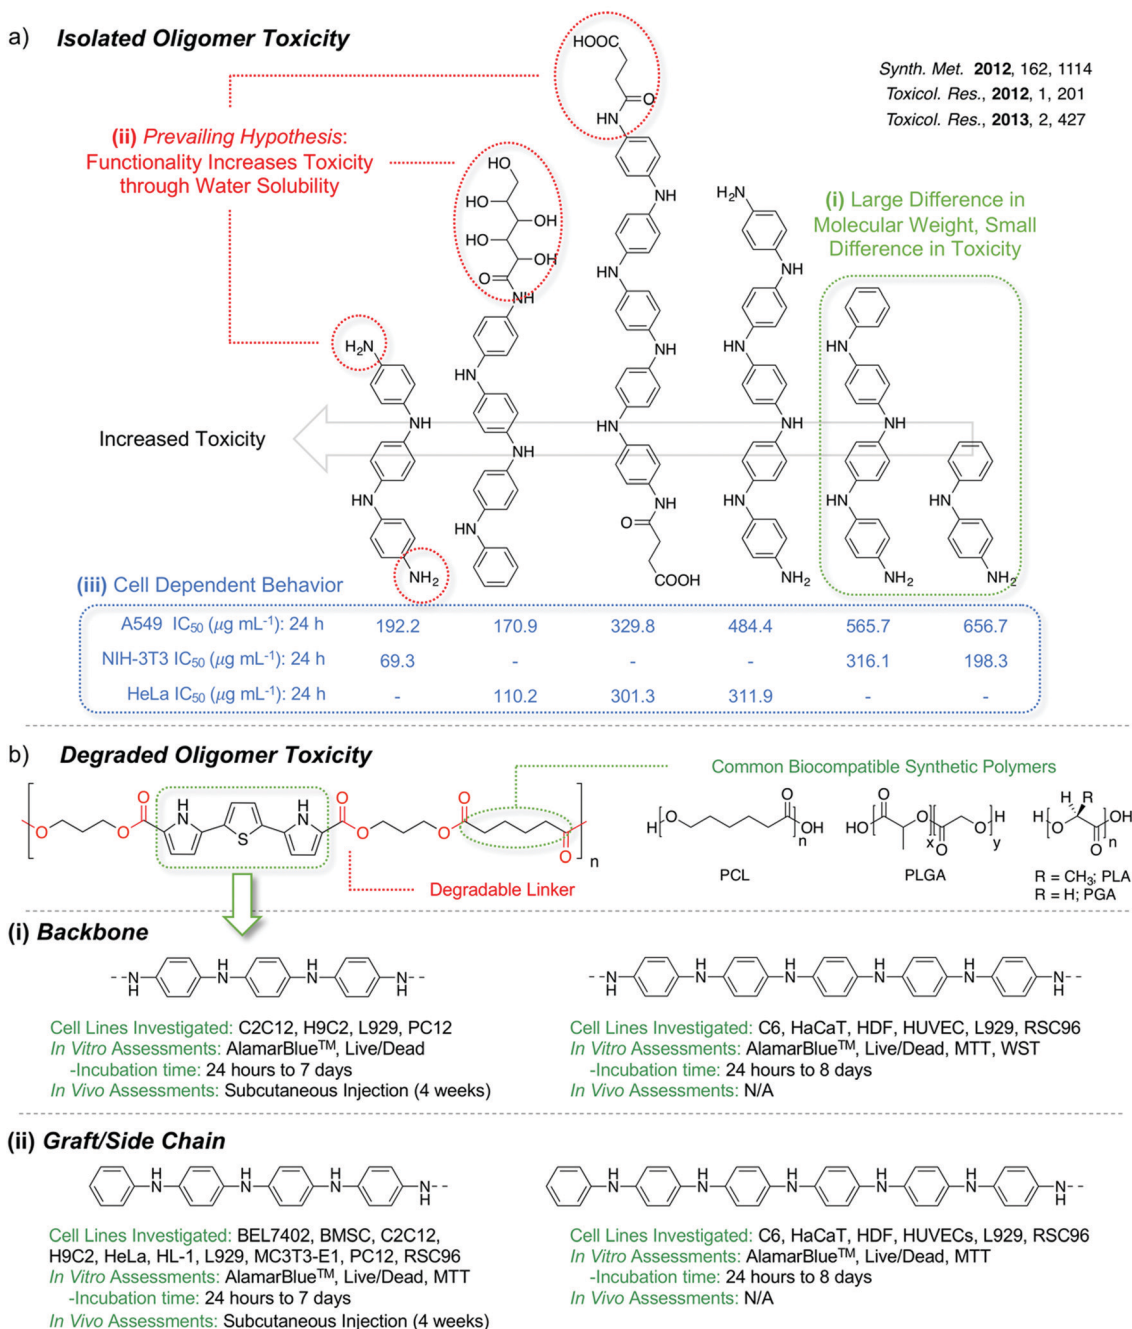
a) *Isolated Oligomer Toxicity*

*Synth. Met.* **2012**, 162, 1114
*Toxicol. Res.*, **2012**, 1, 201
*Toxicol. Res.*, **2013**, 2, 427

**(ii)** *Prevailing Hypothesis*: Functionality Increases Toxicity through Water Solubility

**(i)** Large Difference in Molecular Weight, Small Difference in Toxicity

HOOC
O
HN
NH
HN
NH
HN
NH
O
COOH

HO
HO
OH
HO
OH
O
NH
HN
NH
HN

$H_2N$
NH
HN
$NH_2$

$H_2N$
NH
HN
NH
HN
$NH_2$

HN
NH
HN
$NH_2$

HN
$NH_2$

Increased Toxicity

**(iii)** Cell Dependent Behavior

| | | | | | | |
|---|---|---|---|---|---|---|
| A549 $IC_{50}$ ($\mu$g mL$^{-1}$): 24 h | 192.2 | 170.9 | 329.8 | 484.4 | 565.7 | 656.7 |
| NIH-3T3 $IC_{50}$ ($\mu$g mL$^{-1}$): 24 h | 69.3 | - | - | - | 316.1 | 198.3 |
| HeLa $IC_{50}$ ($\mu$g mL$^{-1}$): 24 h | - | 110.2 | 301.3 | 311.9 | - | - |

b) *Degraded Oligomer Toxicity*

Common Biocompatible Synthetic Polymers

H N S N H O O O O O n

Degradable Linker

PCL PLGA R = $CH_3$; PLA R = H; PGA

**(i)** *Backbone*

Cell Lines Investigated: C2C12, H9C2, L929, PC12
*In Vitro* Assessments: AlamarBlue$^{TM}$, Live/Dead
-Incubation time: 24 hours to 7 days
*In Vivo* Assessments: Subcutaneous Injection (4 weeks)

Cell Lines Investigated: C6, HaCaT, HDF, HUVEC, L929, RSC96
*In Vitro* Assessments: AlamarBlue$^{TM}$, Live/Dead, MTT, WST
-Incubation time: 24 hours to 8 days
*In Vivo* Assessments: N/A

**(ii)** *Graft/Side Chain*

Cell Lines Investigated: BEL7402, BMSC, C2C12, H9C2, HeLa, HL-1, L929, MC3T3-E1, PC12, RSC96
*In Vitro* Assessments: AlamarBlue$^{TM}$, Live/Dead, MTT
-Incubation time: 24 hours to 7 days
*In Vivo* Assessments: Subcutaneous Injection (4 weeks)

Cell Lines Investigated: C6, HaCaT, HDF, HUVECs, L929, RSC96
*In Vitro* Assessments: AlamarBlue$^{TM}$, Live/Dead, MTT
-Incubation time: 24 hours to 8 days
*In Vivo* Assessments: N/A